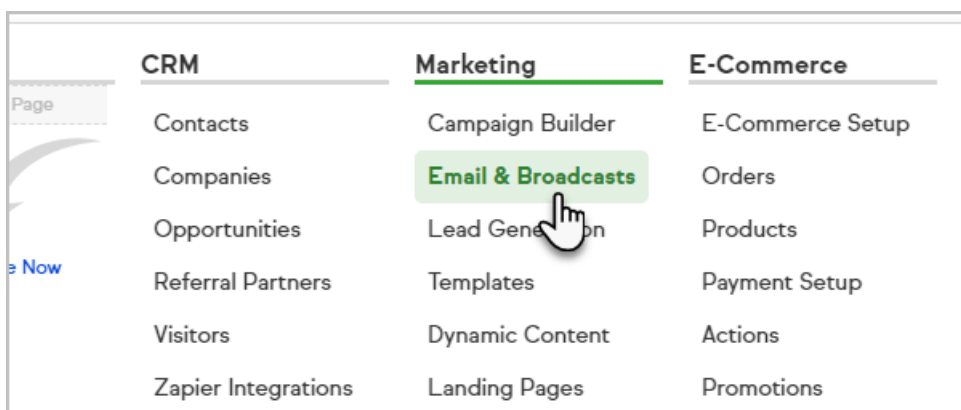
Page

e Now

CRM

Contacts

Companies

Opportunities

Referral Partners

Visitors

Zapier Integrations

Marketing

Campaign Builder

Email & Broadcasts

Lead Gene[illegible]on

Templates

Dynamic Content

Landing Pages

E-Commerce

E-Commerce Setup

Orders

Products

Payment Setup

Actions

Promotions